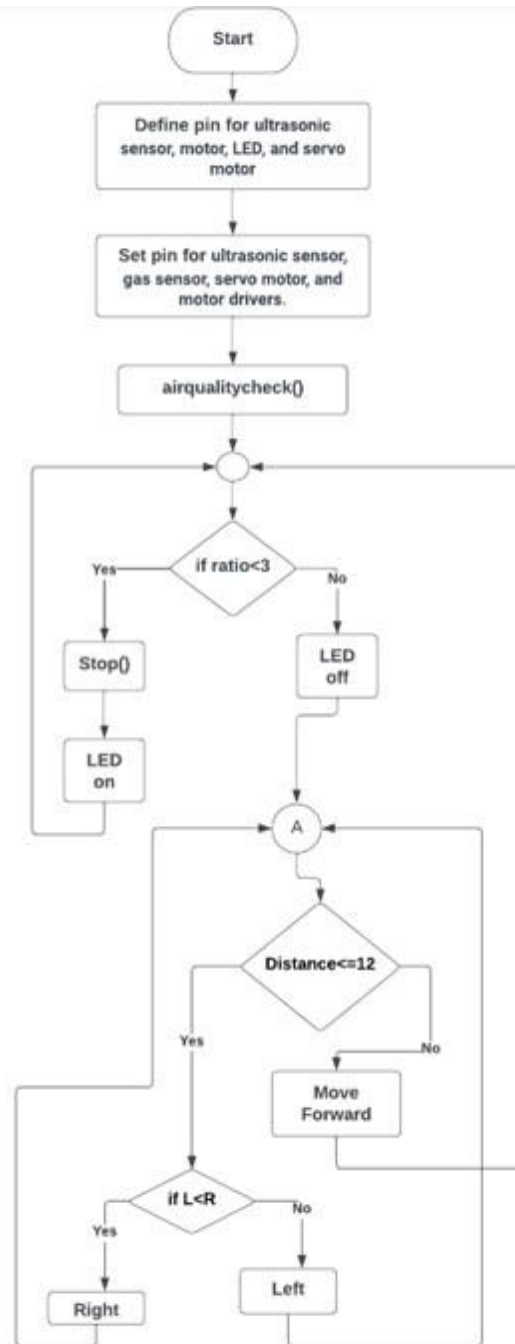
Start

Define pin for ultrasonic sensor, motor, LED, and servo motor

Set pin for ultrasonic sensor, gas sensor, servo motor, and motor drivers.

airqualitycheck()

if ratio<3

Yes

No

Stop()

LED on

LED off

A

Distance<=12

Yes

No

Move Forward

if L<R

Yes

No

Right

Left